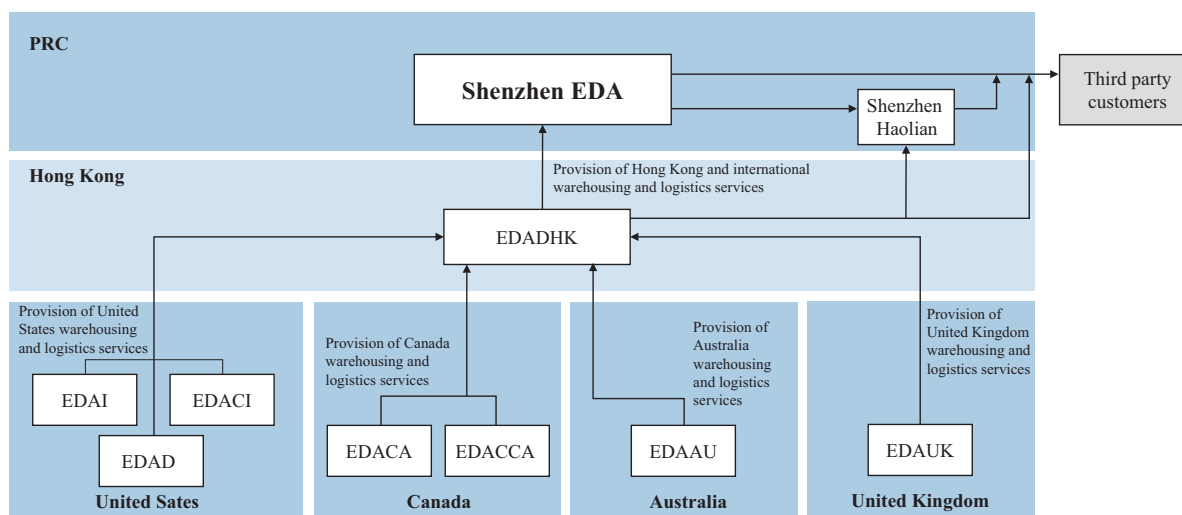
PRC

Shenzhen EDA

Shenzhen Haolian

Third party customers

Hong Kong

Provision of Hong Kong and international warehousing and logistics services

EDADHK

Provision of United States warehousing and logistics services

EDAI

EDACI

EDAD

United Sates

Provision of Canada warehousing and logistics services

EDACA

EDACCA

Canada

Provision of Australia warehousing and logistics services

EDAAU

Australia

Provision of United Kingdom warehousing and logistics services

EDAUK

United Kingdom